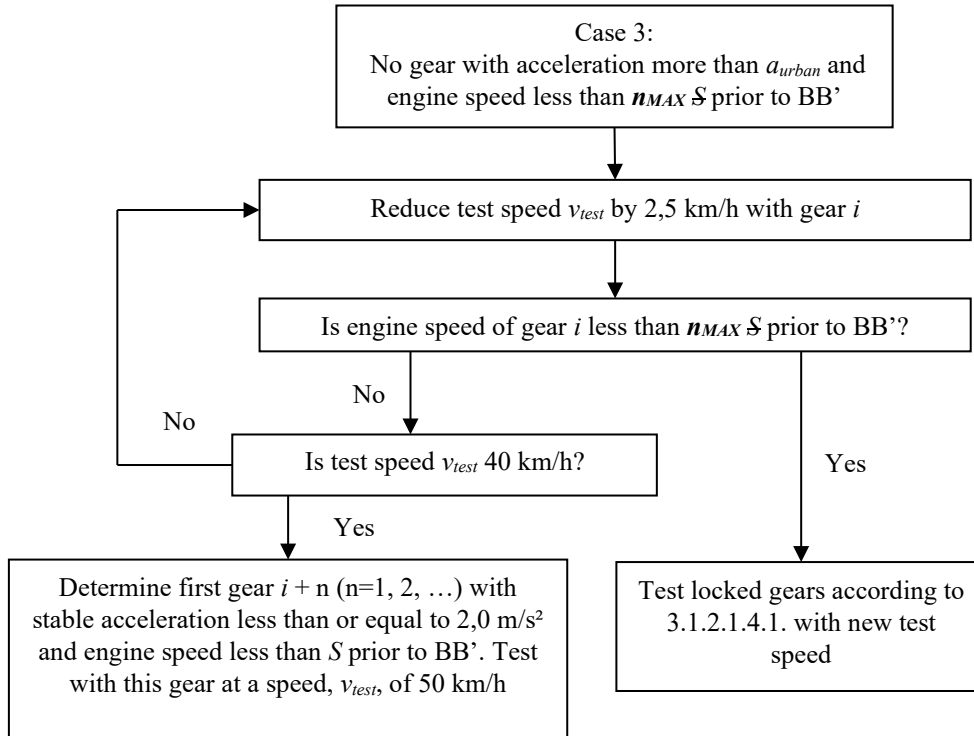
Case 3:
No gear with acceleration more than $a_{urban}$ and engine speed less than $\boldsymbol{n_{MAX}}$ ~~S~~ prior to BB’

Reduce test speed $v_{test}$ by 2,5 km/h with gear $i$

Is engine speed of gear $i$ less than $\boldsymbol{n_{MAX}}$ ~~S~~ prior to BB’?

No

No

Is test speed $v_{test}$ 40 km/h?

Yes

Yes

Determine first gear $i$ + n (n=1, 2, …) with stable acceleration less than or equal to 2,0 m/s² and engine speed less than $S$ prior to BB’. Test with this gear at a speed, $v_{test}$, of 50 km/h

Test locked gears according to 3.1.2.1.4.1. with new test speed